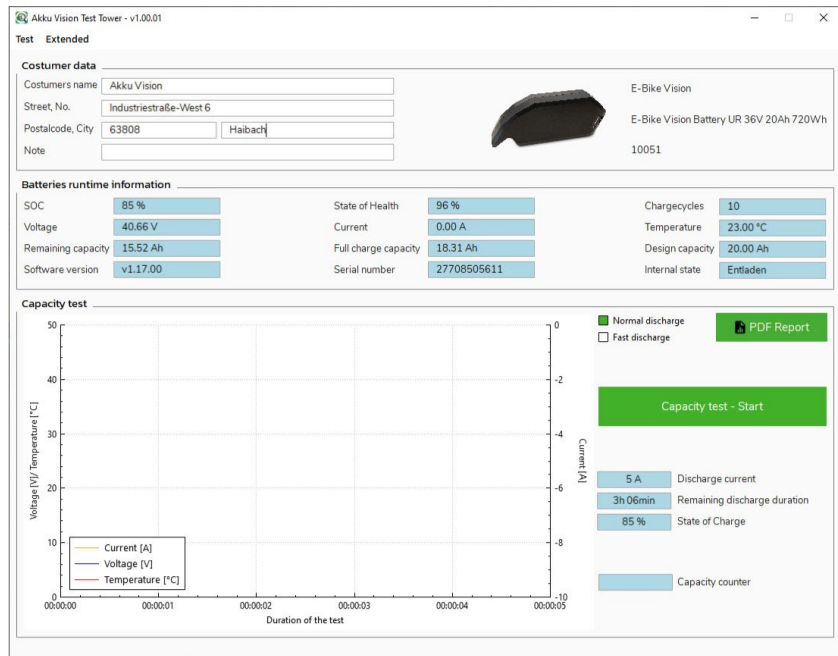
Akku Vision Test Tower - v1.00.01

Test Extended

Costumer data

Costumers name Akku Vision
Street, No. Industriestraße-West 6
Postalcode, City 63808 Haibach
Note

E-Bike Vision
E-Bike Vision Battery UR 36V 20Ah 720Wh
10051

Batteries runtime information

| SOC | 85 % | State of Health | 96 % | Chargecycles | 10 |
|---|---|---|---|---|---|
| Voltage | 40.66 V | Current | 0.00 A | Temperature | 23.00 °C |
| Remaining capacity | 15.52 Ah | Full charge capacity | 18.31 Ah | Design capacity | 20.00 Ah |
| Software version | v1.17.00 | Serial number | 27708505611 | Internal state | Entladen |

Capacity test

Normal discharge
Fast discharge
PDF Report

Capacity test - Start

5 A Discharge current
3h 06min Remaining discharge duration
85 % State of Charge

Capacity counter

Voltage [V]/ Temperature [°C]
50
40
30
20
10
0

Current [A]
0
-2
-4
-6
-8
-10

00:00:00 00:00:01 00:00:02 00:00:03 00:00:04 00:00:05
Duration of the test

Current [A]
Voltage [V]
Temperature [°C]